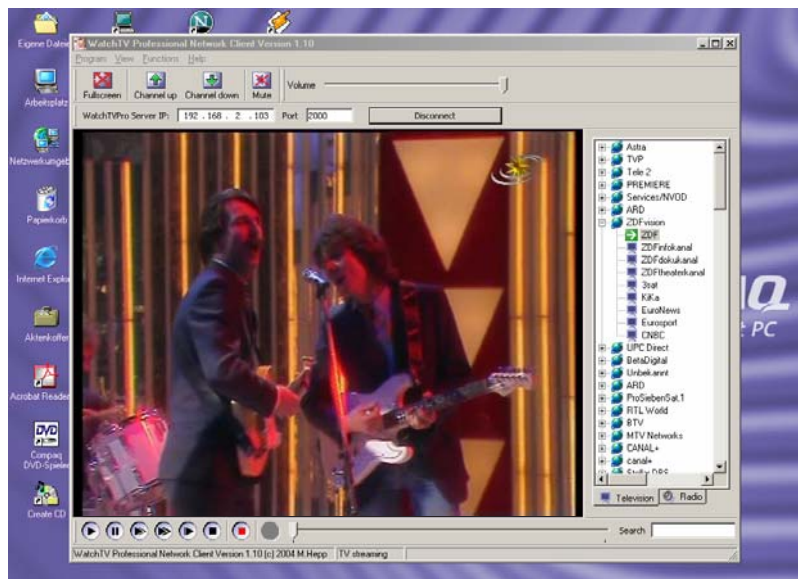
Eigene Dateien

Arbeitsplatz

Netzwerkumgeb

Papierkorb

Internet Explo

Aktenkoffer

Acrobat Reader

Compaq DVD-Spieler

Create CD

WatchTV Professional Network Client Version 1.10

Program View Functions Help

Fullscreen Channel up Channel down Mute Volume

WatchTVPro Server IP: 192 . 168 . 2 . 103 Port: 2000 Disconnect

Astra
TVP
Tele 2
PREMIERE
Services/NVOD
ARD
ZDFvision
ZDF
ZDFinfokanal
ZDFdokukanal
ZDFtheaterkanal
3sat
KiKa
EuroNews
Eurosport
CNBC
UPC Direct
BetaDigital
Unbekannt
ARD
ProSiebenSat.1
RTL World
BTV
MTV Networks
CANAL+
canal+
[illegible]

Television Radio

Search

WatchTV Professional Network Client Version 1.10 (c) 2004 M.Hepp TV streaming

PC